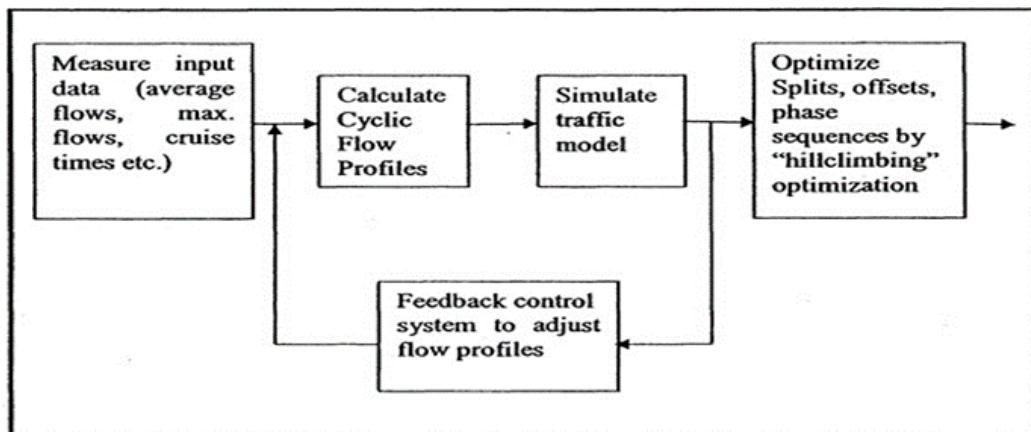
Measure input data (average flows, max. flows, cruise times etc.)

Calculate Cyclic Flow Profiles

Simulate traffic model

Optimize Splits, offsets, phase sequences by "hillclimbing" optimization

Feedback control system to adjust flow profiles